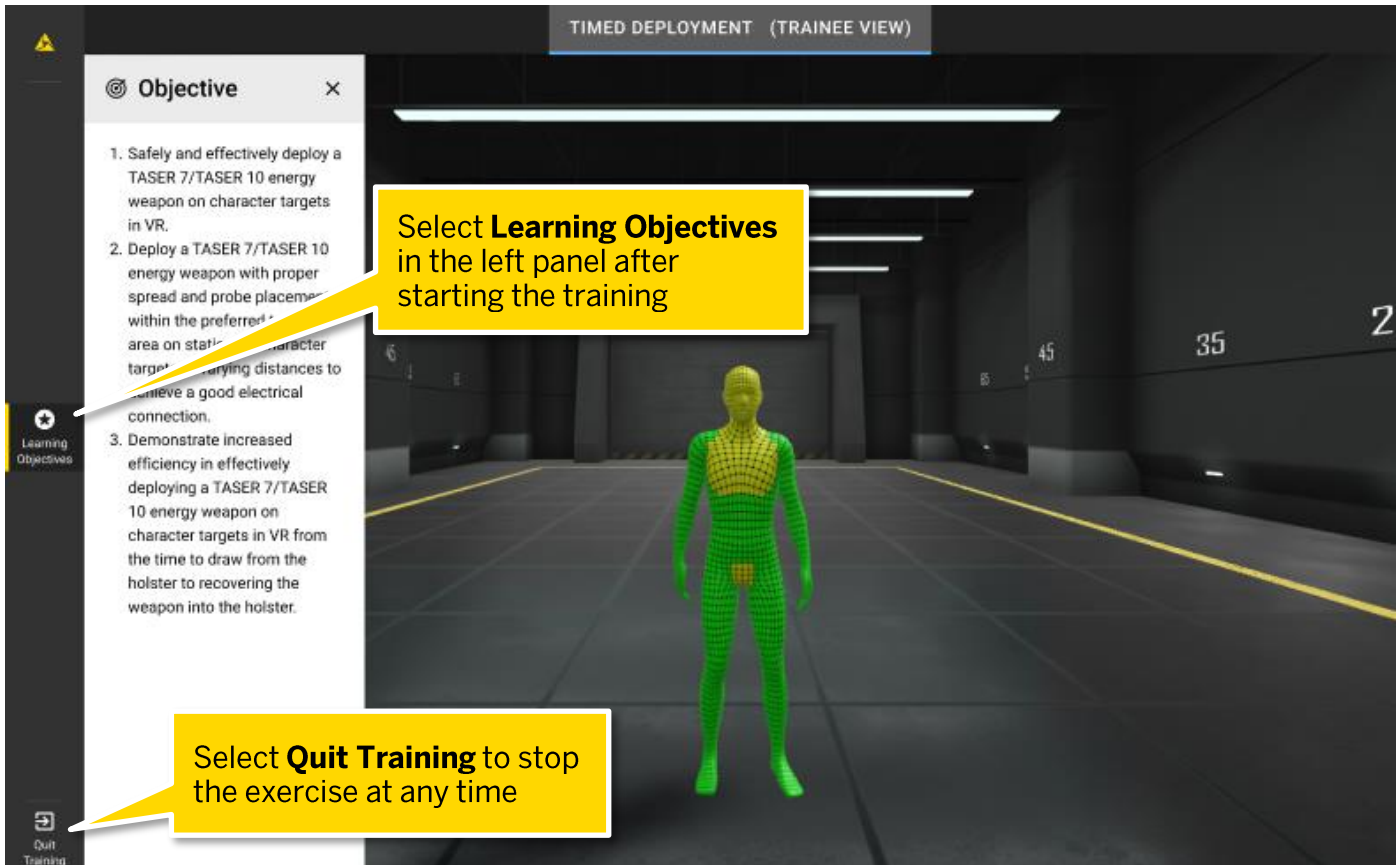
TIMED DEPLOYMENT (TRAINEE VIEW)

Objective ×

1. Safely and effectively deploy a TASER 7/TASER 10 energy weapon on character targets in VR.
2. Deploy a TASER 7/TASER 10 energy weapon with proper spread and probe placeme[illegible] within the preferred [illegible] area on stati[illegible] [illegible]aracter target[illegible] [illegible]arying distances to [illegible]ieve a good electrical connection.
3. Demonstrate increased efficiency in effectively deploying a TASER 7/TASER 10 energy weapon on character targets in VR from the time to draw from the holster to recovering the weapon into the holster.

Select **Learning Objectives** in the left panel after starting the training

45 35 2

Learning Objectives

Select **Quit Training** to stop the exercise at any time

Quit Training